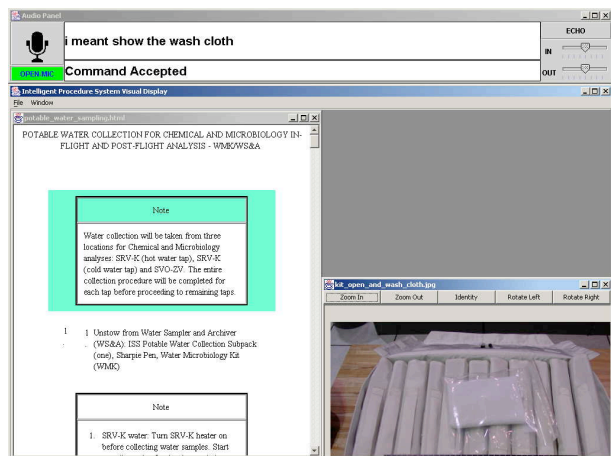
Audio Panel

i meant show the wash cloth

Command Accepted

OPEN MIC

ECHO

IN

OUT

Intelligent Procedure System Visual Display

File Window

potable_water_sampling.html

POTABLE WATER COLLECTION FOR CHEMICAL AND MICROBIOLOGY IN-FLIGHT AND POST-FLIGHT ANALYSIS - WMK/WS&A

Note

Water collection will be taken from three locations for Chemical and Microbiology analyses: SRV-K (hot water tap), SRV-K (cold water tap) and SVO-ZV. The entire collection procedure will be completed for each tap before proceeding to remaining taps.

1 1 Unstow from Water Sampler and Archiver (WS&A): ISS Potable Water Collection Subpack (one), Sharpie Pen, Water Microbiology Kit (WMK)

Note

1. SRV-K water: Turn SRV-K heater on before collecting water samples. Start

kit_open_and_wash_cloth.jpg

Zoom In Zoom Out Identity Rotate Left Rotate Right